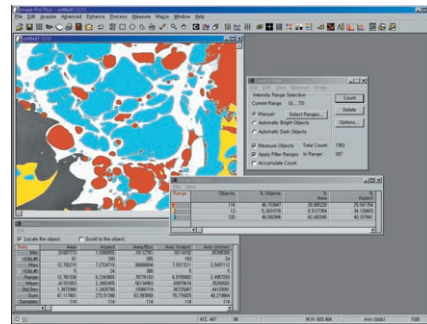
Image-Pro Plus - [ntitled1 (1/1)]
File Edit Acquire Advanced Enhance Process Measure Macro Window Help

Intensity Range Selection
Current Range [0...73]
Manual
Select Ranges...
Automatic Bright Objects
Automatic Dark Objects
Measure Objects
Total Count: 1393
Apply Filter Ranges
In Range: 287
Accumulate Count
Count
Delete
Options...

| Range | Objects | % Objects | % Area | % Accum |
|---|---|---|---|---|
| 1 | 114 | 40.753847 | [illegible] | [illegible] |
| 2 | 15 | 5.263576 | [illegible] | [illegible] |
| 3 | 129 | 45.192308 | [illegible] | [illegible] |

Locate the object
Scroll to the object

| Stats | Area | Aspect | Area/Box | Axis (major) | Axis (minor) |
|---|---|---|---|---|---|
| Min | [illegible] | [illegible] | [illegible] | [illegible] | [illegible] |
| (Obj.#) | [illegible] | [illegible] | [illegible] | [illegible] | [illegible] |
| Max | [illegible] | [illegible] | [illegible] | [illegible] | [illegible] |
| (Obj.#) | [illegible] | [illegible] | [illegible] | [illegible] | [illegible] |
| Range | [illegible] | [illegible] | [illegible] | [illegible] | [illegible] |
| Mean | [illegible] | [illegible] | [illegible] | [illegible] | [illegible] |
| Std.Dev. | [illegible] | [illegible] | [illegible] | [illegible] | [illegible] |
| Sum | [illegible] | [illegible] | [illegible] | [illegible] | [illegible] |
| Samples | 114 | 114 | 114 | 114 | 114 |